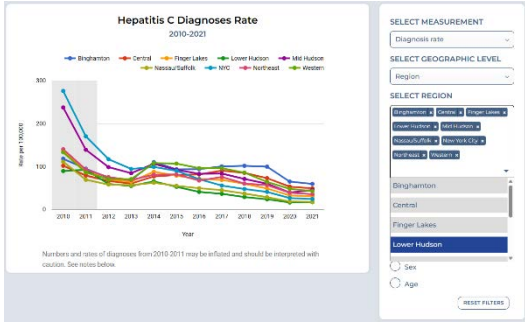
Hepatitis C Diagnoses Rate
2010-2021

Binghamton
Central
Finger Lakes
Lower Hudson
Mid Hudson
Nassau Suffolk
NYC
Northeast
Western

Rate per 100,000

300
200
100
0

2010 2011 2012 2013 2014 2015 2016 2017 2018 2019 2020 2021

Year

Numbers and rates of diagnoses from 2010-2011 may be inflated and should be interpreted with caution. See notes below.

SELECT MEASUREMENT
Diagnosis rate

SELECT GEOGRAPHIC LEVEL
Region

SELECT REGION
Binghamton × Central × Finger Lakes × Lower Hudson × Mid Hudson × Nassau Suffolk × New York City × Northeast × Western ×

Binghamton
Central
Finger Lakes
Lower Hudson

Sex
Age

RESET FILTERS